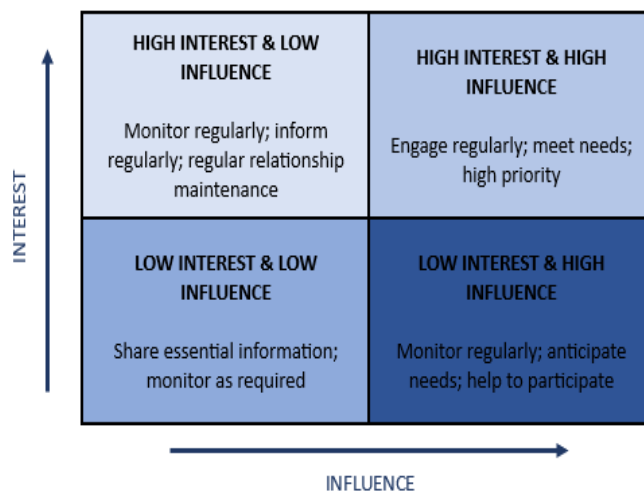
INTEREST

| HIGH INTEREST & LOW INFLUENCE<br><br>Monitor regularly; inform regularly; regular relationship maintenance | HIGH INTEREST & HIGH INFLUENCE<br><br>Engage regularly; meet needs; high priority |
|---|---|
| LOW INTEREST & LOW INFLUENCE<br><br>Share essential information; monitor as required | LOW INTEREST & HIGH INFLUENCE<br><br>Monitor regularly; anticipate needs; help to participate |

INFLUENCE